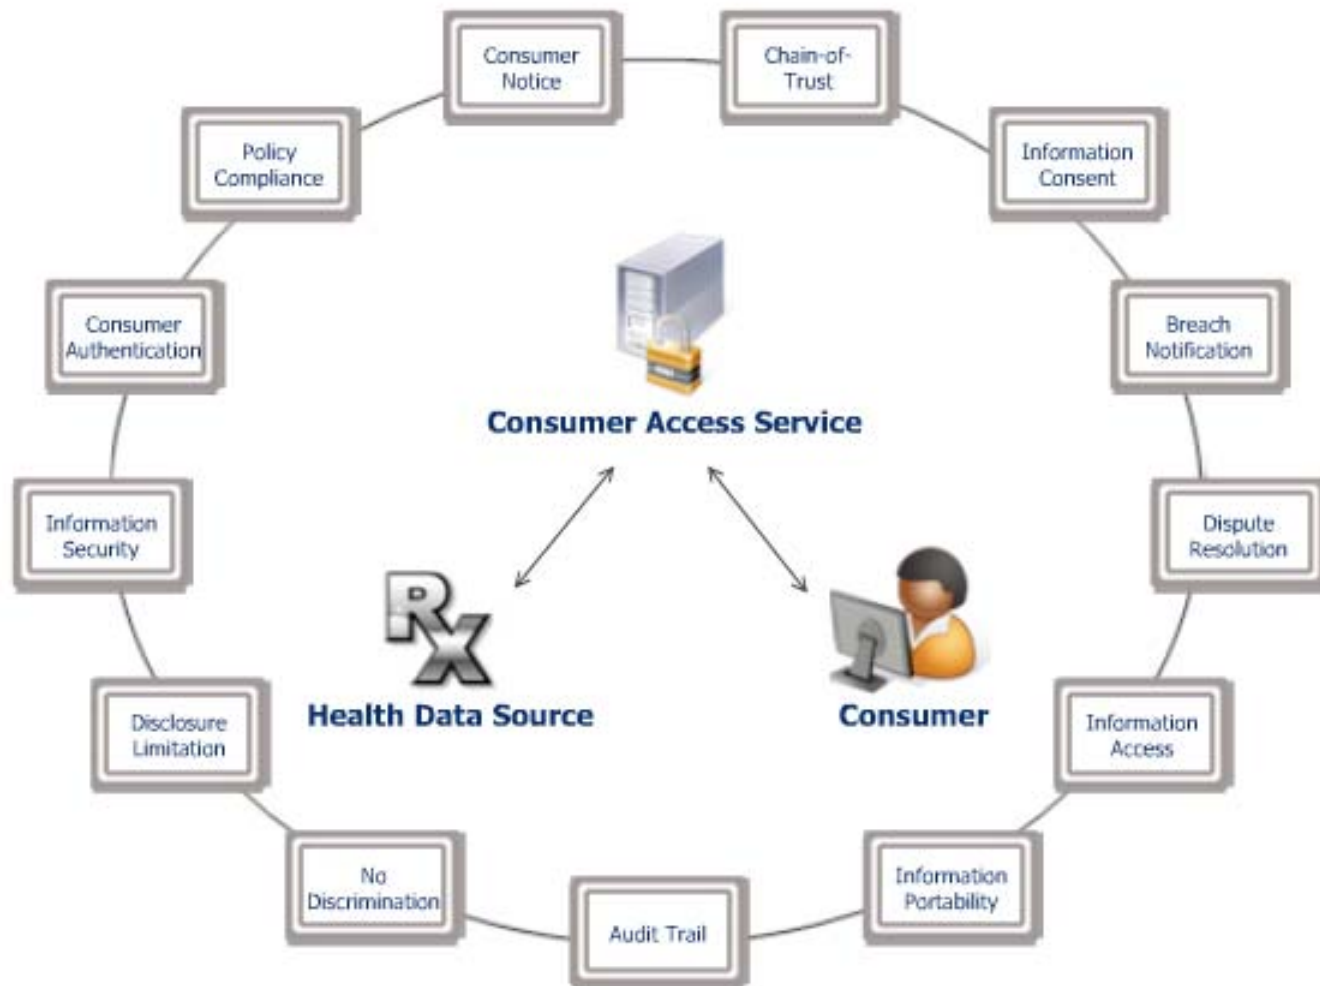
Consumer Notice

Chain-of-Trust

Policy Compliance

Information Consent

Consumer Authentication

Breach Notification

Consumer Access Service

Information Security

Dispute Resolution

Rx

Health Data Source

Consumer

Disclosure Limitation

Information Access

No Discrimination

Information Portability

Audit Trail